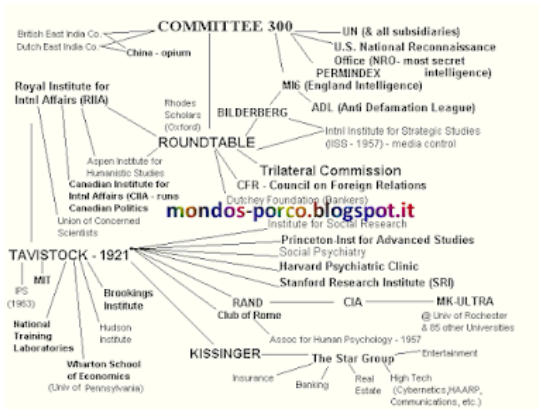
COMMITTEE 300

British East India Co.
Dutch East India Co.
China - opium

UN (& all subsidiaries)
U.S. National Reconnaissance Office (NRO- most secret intelligence)
PERMINDEX
MI6 (England Intelligence)
BILDERBERG
ADL (Anti Defamation League)

Royal Institute for Intnl Affairs (RIIA)

Rhodes Scholars (Oxford)

ROUNDTABLE

Intnl Institute for Strategic Studies (ISS - 1957) - media control

Aspen Institute for Humanistic Studies
Canadian Institute for Intnl Affairs (CIIA - runs Canadian Politics
Union of Concerned Scientists

Trilateral Commission
CFR - Council on Foreign Relations
Dutchey Foundation (Bankers)

mondos-porco.blogspot.it

Institute for Social Research

TAVISTOCK - 1921

Princeton-Inst for Advanced Studies
Social Psychiatry
Harvard Psychiatric Clinic
Stanford Research Institute (SRI)

MIT
IPS (1963)
Brookings Institute
National Training Laboratories
Hudson Institute
Wharton School of Economics (Univ of Pennsylvania)

RAND
CIA
MK-ULTRA
@ Univ of Rochester & 85 other Universities
Club of Rome

Assoc for Human Psychology - 1957

KISSINGER
The Star Group
Entertainment
Insurance
Banking
Real Estate
High Tech (Cybernetics,HAARP, Communications, etc.)